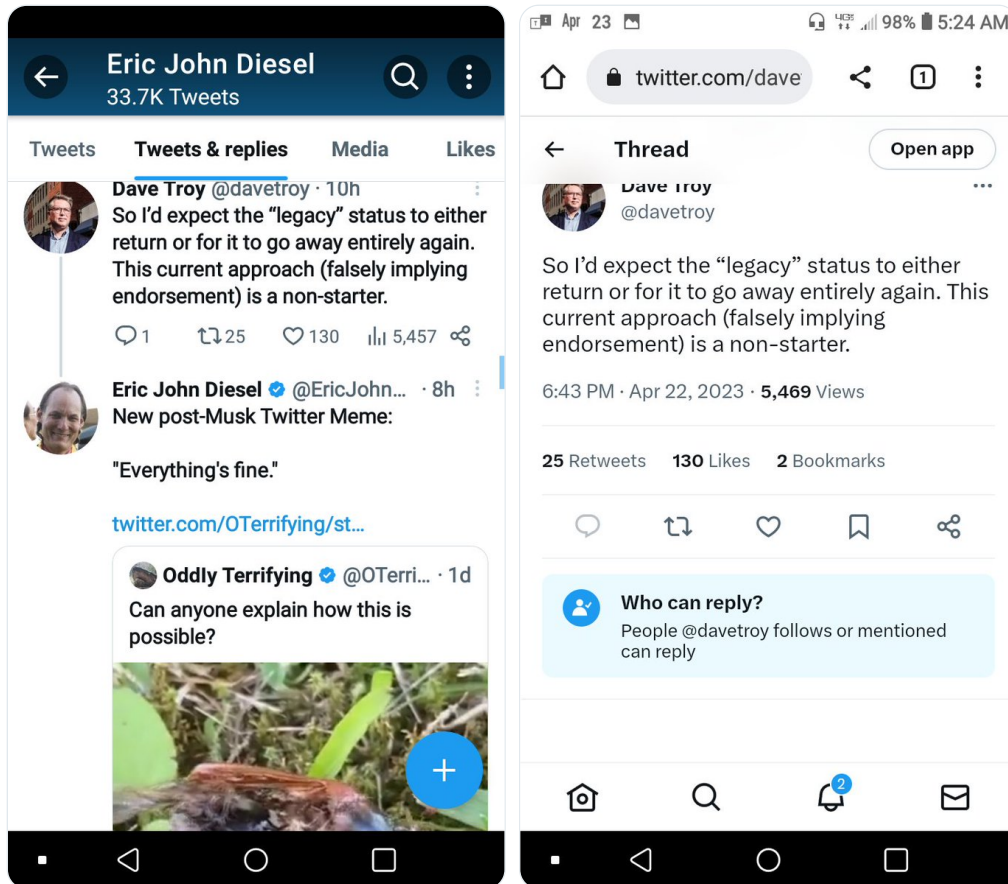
Eric John Diesel
33.7K Tweets

Tweets | Tweets & replies | Media | Likes

Dave Troy @davetroy · 10h
So I'd expect the "legacy" status to either return or for it to go away entirely again. This current approach (falsely implying endorsement) is a non-starter.

1 25 130 5,457

Eric John Diesel @EricJohn... · 8h
New post-Musk Twitter Meme:

"Everything's fine."

twitter.com/OTerrifying/st...

Oddly Terrifying @OTerri... · 1d
Can anyone explain how this is possible?

+

Apr 23 98% 5:24 AM

twitter.com/dave

1

Thread

Open app

Dave Troy
@davetroy

So I'd expect the "legacy" status to either return or for it to go away entirely again. This current approach (falsely implying endorsement) is a non-starter.

6:43 PM · Apr 22, 2023 · 5,469 Views

25 Retweets 130 Likes 2 Bookmarks

Who can reply?
People @davetroy follows or mentioned can reply

2